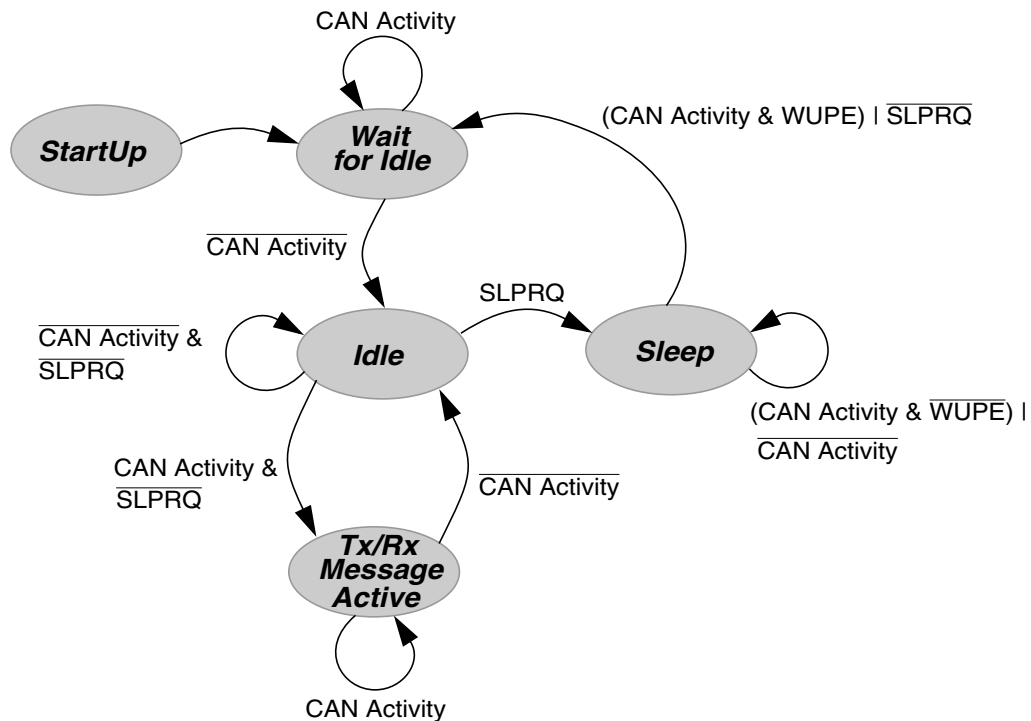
CAN Activity

StartUp

Wait for Idle

(CAN Activity & WUPE) | $\overline{\text{SLPRQ}}$

$\overline{\text{CAN Activity}}$

SLPRQ

$\overline{\text{CAN Activity}}$ & $\overline{\text{SLPRQ}}$

Idle

Sleep

(CAN Activity & $\overline{\text{WUPE}}$) | $\overline{\text{CAN Activity}}$

CAN Activity & $\overline{\text{SLPRQ}}$

$\overline{\text{CAN Activity}}$

Tx/Rx Message Active

CAN Activity